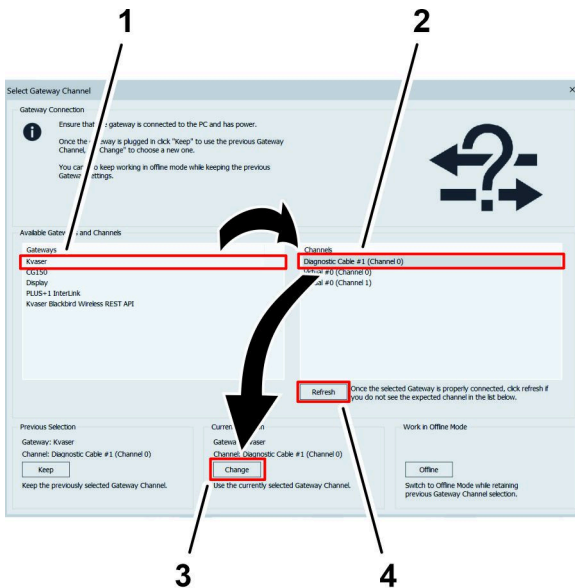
1

2

Select Gateway Channel

×

Gateway Connection

Ensure that the gateway is connected to the PC and has power.

Once the gateway is plugged in click "Keep" to use the previous Gateway Channel, or "Change" to choose a new one.

You can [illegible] to keep working in offline mode while keeping the previous Gateway settings.

Available Gateways and Channels

Gateways
Kvaser
CG150
Display
PLUS+1 InterLink
Kvaser Blackbird Wireless REST API

Channels
Diagnostic Cable #1 (Channel 0)
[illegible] #0 (Channel 0)
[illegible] #0 (Channel 1)

Refresh

Once the selected Gateway is properly connected, click refresh if you do not see the expected channel in the list below.

Previous Selection
Gateway: Kvaser
Channel: Diagnostic Cable #1 (Channel 0)
Keep
Keep the previously selected Gateway Channel.

Current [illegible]
Gateway: Kvaser
Channel: Diagnostic Cable #1 (Channel 0)
Change
Use the currently selected Gateway Channel.

Work in Offline Mode
Offline
Switch to Offline Mode while retaining previous Gateway Channel selection.

3

4